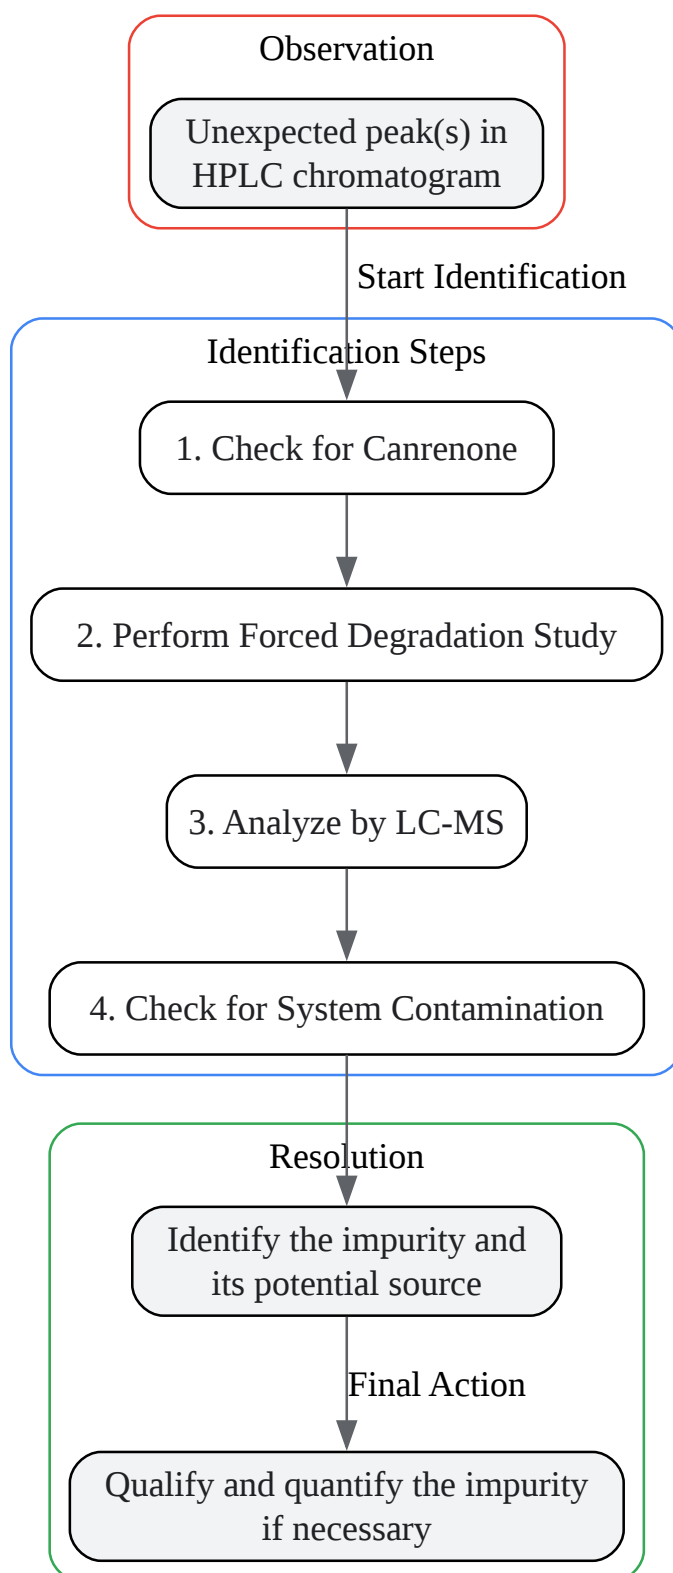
Observation

Unexpected peak(s) in HPLC chromatogram

Start Identification

Identification Steps

1. Check for Canrenone

2. Perform Forced Degradation Study

3. Analyze by LC-MS

4. Check for System Contamination

Resolution

Identify the impurity and its potential source

Final Action

Qualify and quantify the impurity if necessary